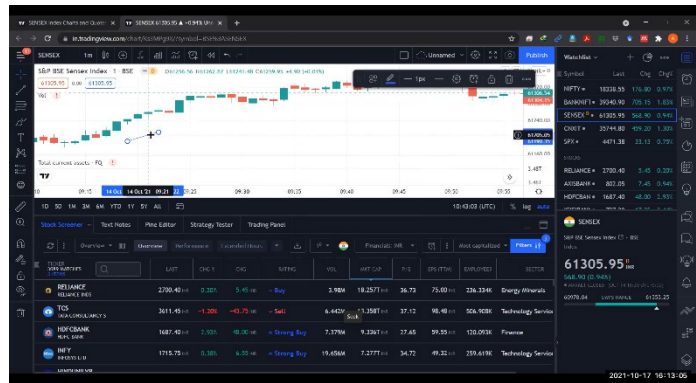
SENSEX Index Charts and Quotes
SENSEX 61305.95 ▲ +0.94% Unn
in.tradingview.com/chart/

SENSEX 1m Unnamed Publish

S&P BSE Sensex Index · 1 · BSE O61298.56 H61302.87 L61291.45 C61299.05 +6.90 (+0.01%)
61299.05 0.00 61305.95
Vol

Total current assets · FQ

10 09:15 14 Oct '21 14 Oct '21 09:21 09:25 09:30 09:35 09:40 09:45 09:50 09:55

1D 5D 1M 3M 6M YTD 1Y 5Y ALL 10:43:03 (UTC) % log auto

Stock Screener Text Notes Pine Editor Strategy Tester Trading Panel

Overview Performance Financials INR Most capitalized Filters

| TICKER 30 MATCHES | LAST | CHG % | CHG | RATING | VOL | MKT CAP | P/E | EPS (TTM) | EMPLOYEES | SECTOR |
|---|---|---|---|---|---|---|---|---|---|---|
| RELIANCE RELIANCE INDS | 2700.40 INR | 0.20% | 5.45 INR | Buy | 3.98M | 18.257T INR | 36.73 | 73.03 INR | 236.334K | Energy Minerals |
| TCS TATA CONSULTANCY S | 3611.45 INR | -1.20% | -43.75 INR | Sell | 6.443M | 13.358T INR | 37.12 | 98.48 INR | 506.908K | Technology Services |
| HDFCBANK HDFC BANK | 1687.40 INR | 2.93% | 48.00 INR | Strong Buy | 7.379M | 9.336T INR | 27.65 | 59.55 INR | 120.093K | Finance |
| INFY INFOSYS LTD | 1715.75 INR | 0.37% | 6.35 INR | Strong Buy | 19.656M | 7.277T INR | 34.72 | 49.32 INR | 259.619K | Technology Services |

Watchlist

| Symbol | Last | Chg | Chg% |
|---|---|---|---|
| NIFTY | 18338.55 | 176.80 | 0.97% |
| BANKNIFTY | 39340.90 | 705.15 | 1.83% |
| SENSEX | 61305.95 | 568.90 | 0.94% |
| CNXIT | 35744.80 | -109.20 | -1.30% |
| SPX | 4471.38 | 33.12 | 0.75% |
| RELIANCE | 2700.40 | 5.45 | 0.20% |
| AXISBANK | 802.05 | 7.45 | 0.94% |
| HDFCBANK | 1687.40 | 48.00 | 2.93% |

SENSEX
S&P BSE Sensex Index BSE
Index
61305.95 INR
568.90 (0.94%)
60978.04 DAY'S RANGE 61353.25

2021-10-17 16:13:06